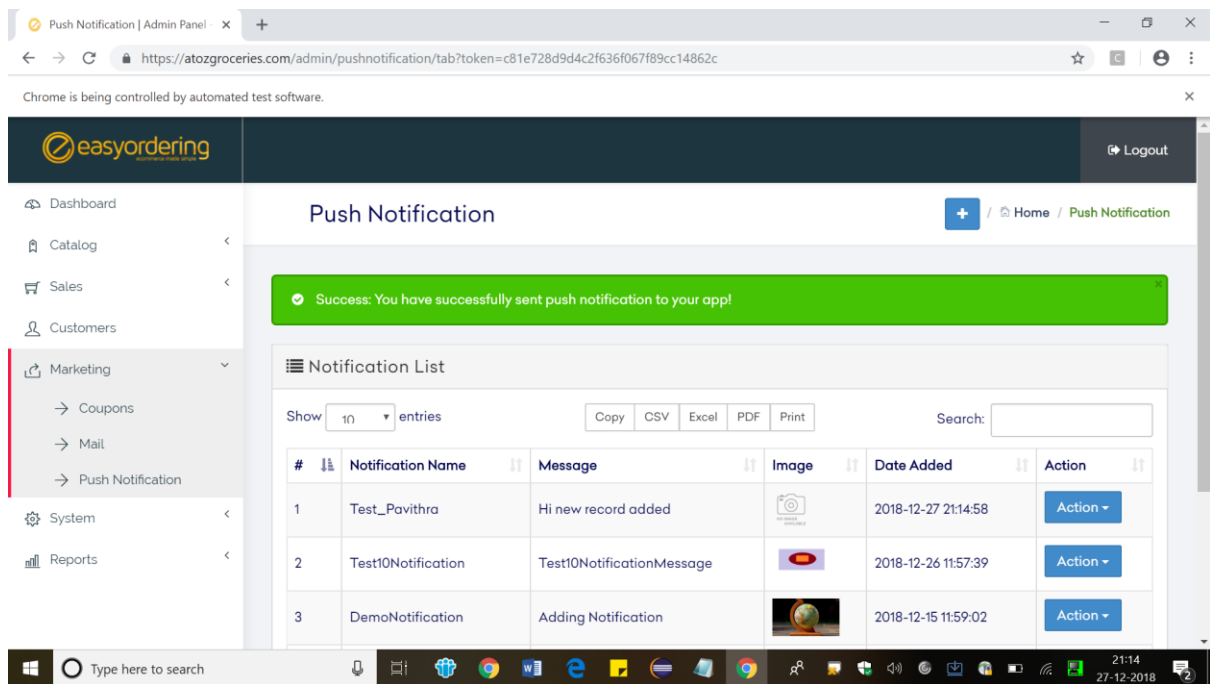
Push Notification | Admin Panel ×
+
https://atozgroceries.com/admin/pushnotification/tab?token=c81e728d9d4c2f636f067f89cc14862c
Chrome is being controlled by automated test software.
×
easyordering
Logout
Dashboard
Catalog
Sales
Customers
Marketing
→ Coupons
→ Mail
→ Push Notification
System
Reports
Push Notification
+
/ Home / Push Notification
Success: You have successfully sent push notification to your app!
Notification List
Show 10 entries
Copy CSV Excel PDF Print
Search:

| # | Notification Name | Message | Image | Date Added | Action |
|---|---|---|---|---|---|
| 1 | Test_Pavithra | Hi new record added | | 2018-12-27 21:14:58 | Action |
| 2 | Test10Notification | Test10NotificationMessage | | 2018-12-26 11:57:39 | Action |
| 3 | DemoNotification | Adding Notification | | 2018-12-15 11:59:02 | Action |

Type here to search
21:14
27-12-2018
2